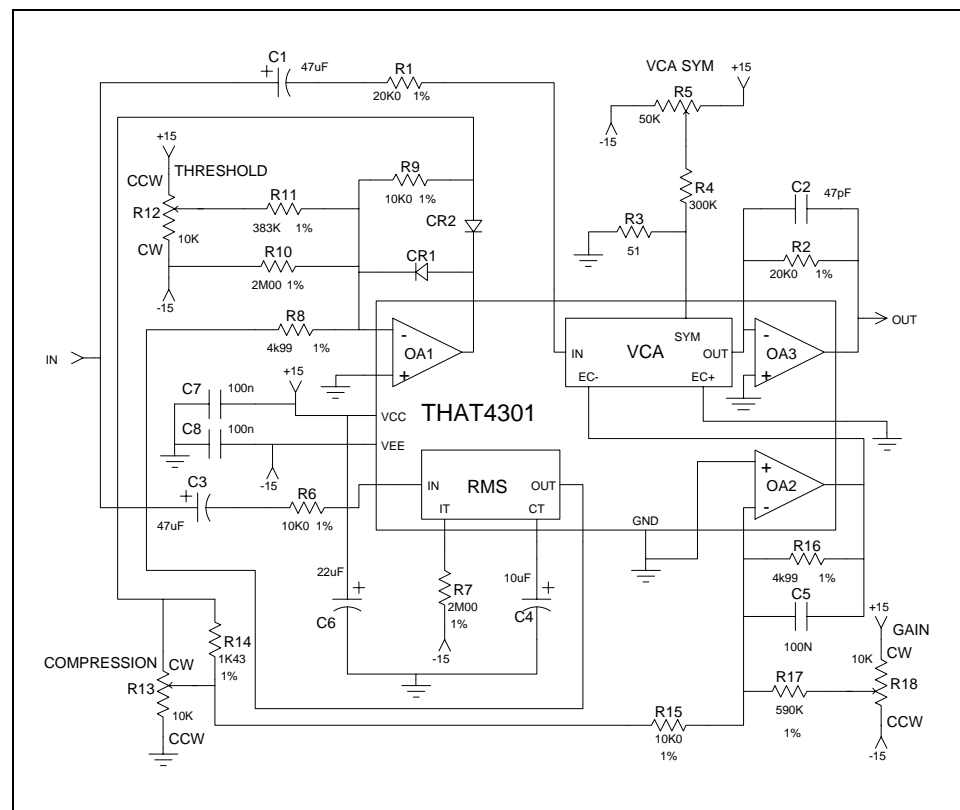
C1 47uF
R1 20K0 1%
VCA SYM
+15
R5 50K
-15
+15
CCW THRESHOLD
R9 10K0 1%
R11 383K 1%
R12 10K
CW
R10 2M00 1%
CR2
CR1
R4 300K
R3 51
C2 47pF
R2 20K0 1%
-15
R8 4k99 1%
OA1
IN
VCA
SYM
OUT
OA3
OUT
IN
EC-
EC+
C7 100n
+15
C8 100n
VCC
VEE
THAT4301
-15
C3 47uF
R6 10K0 1%
IN
RMS
OUT
IT
CT
OA2
GND
22uF
C6
R7 2M00 1%
10uF
C4
-15
R16 4k99 1%
C5 100N
+15
GAIN
10K CW
R18
CCW
-15
R14 1K43 1%
COMPRESSION CW
R13
10K
CCW
R15 10K0 1%
R17 590K 1%